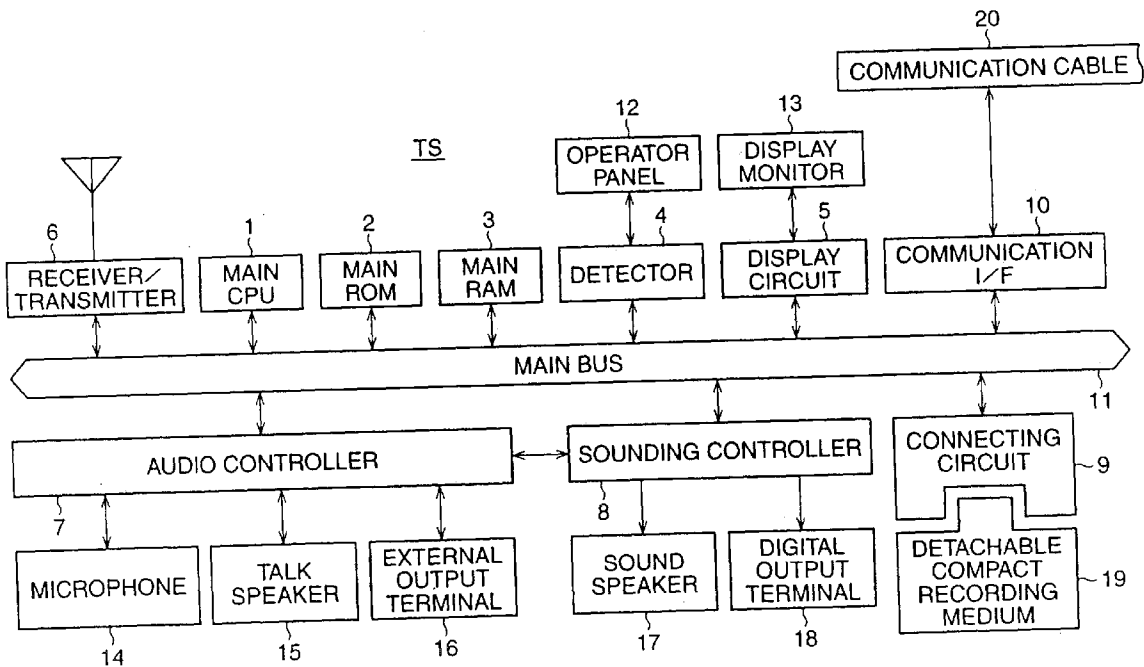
20
COMMUNICATION CABLE

TS

12
OPERATOR PANEL

13
DISPLAY MONITOR

6
RECEIVER/ TRANSMITTER

1
MAIN CPU

2
MAIN ROM

3
MAIN RAM

4
DETECTOR

5
DISPLAY CIRCUIT

10
COMMUNICATION I/F

MAIN BUS
11

AUDIO CONTROLLER
7

SOUNDING CONTROLLER
8

CONNECTING CIRCUIT
9

MICROPHONE
14

TALK SPEAKER
15

EXTERNAL OUTPUT TERMINAL
16

SOUND SPEAKER
17

DIGITAL OUTPUT TERMINAL
18

DETACHABLE COMPACT RECORDING MEDIUM
19